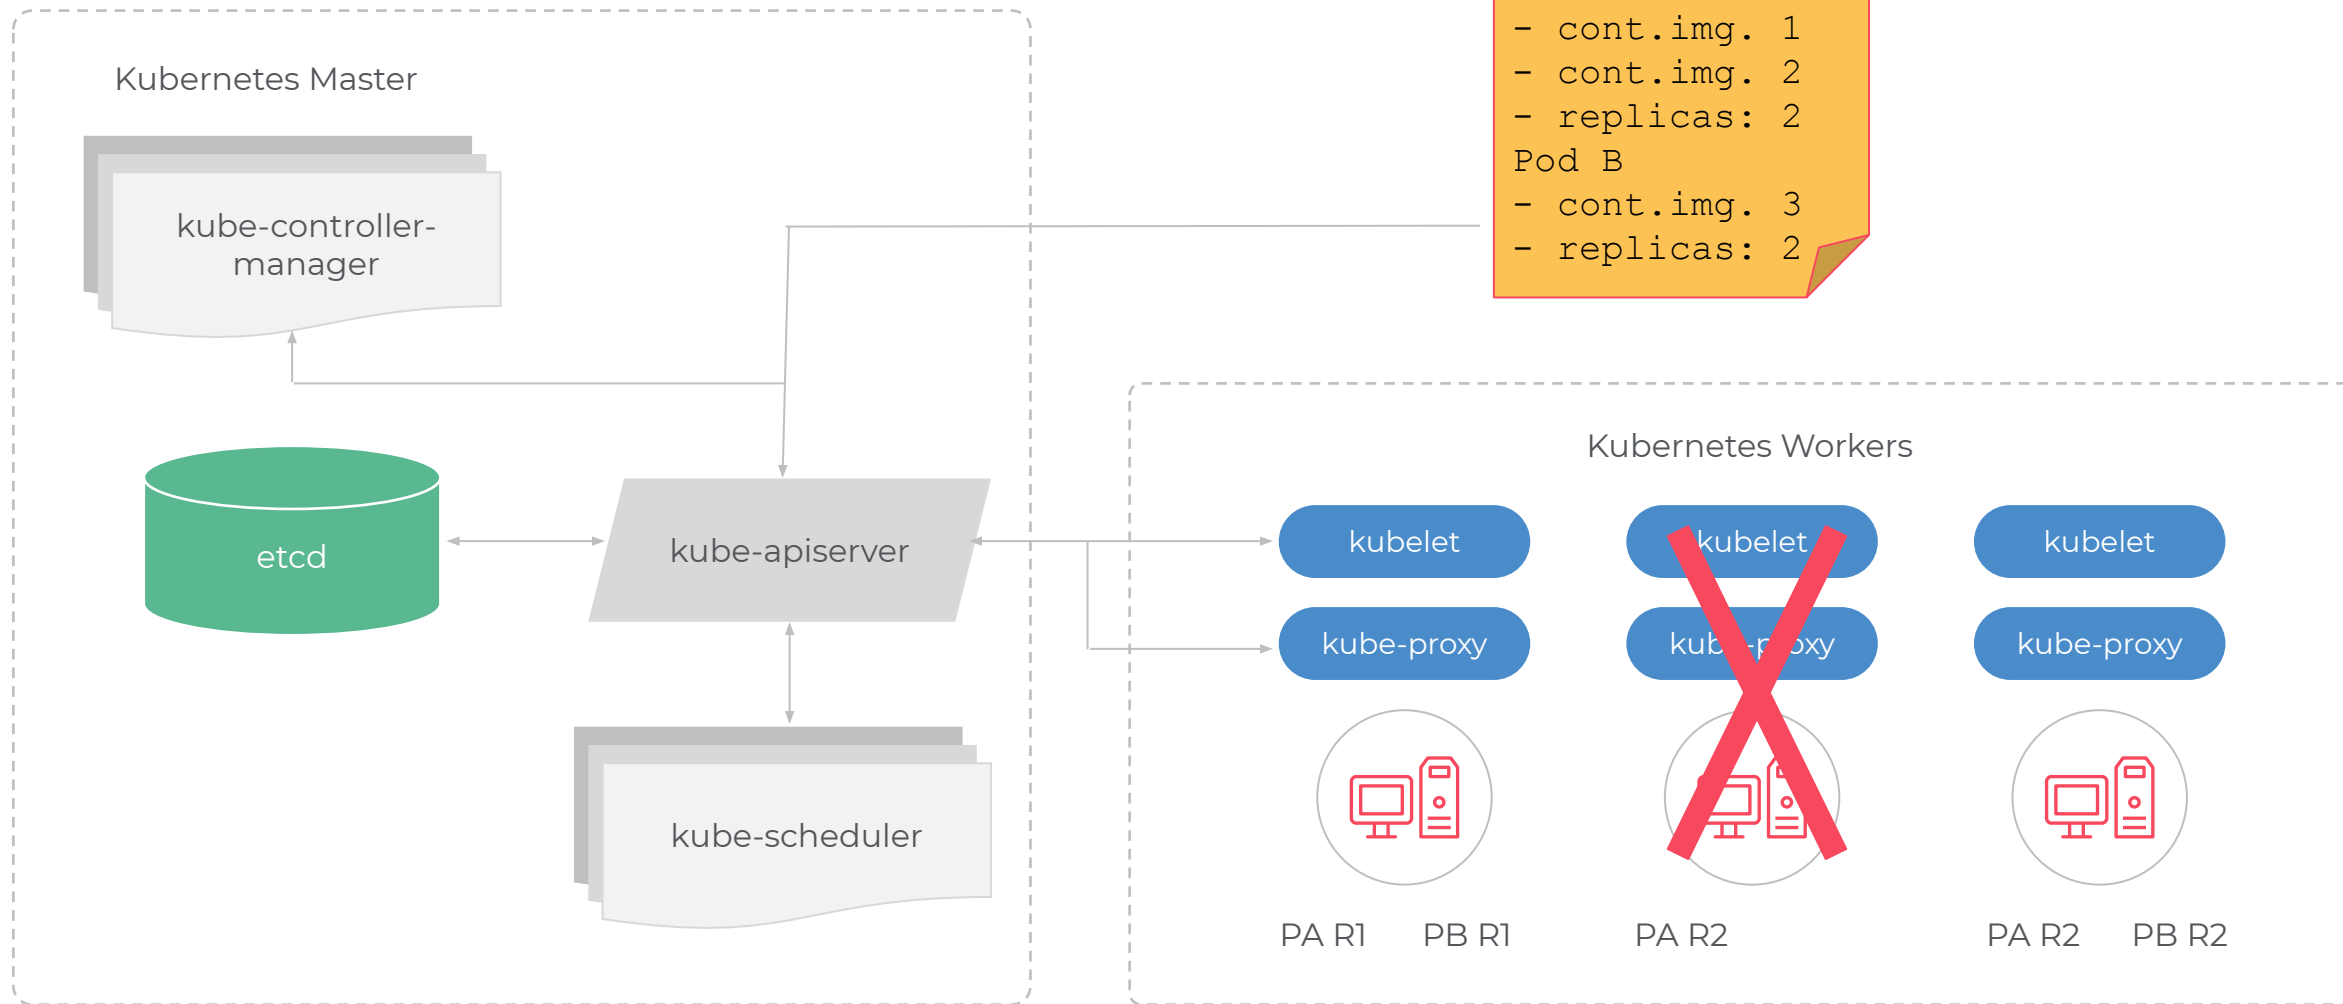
- cont.img. 1
- cont.img. 2
- replicas: 2
Pod B
- cont.img. 3
- replicas: 2

Kubernetes Master

kube-controller-manager

etcd

kube-apiserver

kube-scheduler

Kubernetes Workers

kubelet

kube-proxy

kubelet

kube-proxy

kubelet

kube-proxy

PA R1 PB R1

PA R2

PA R2 PB R2